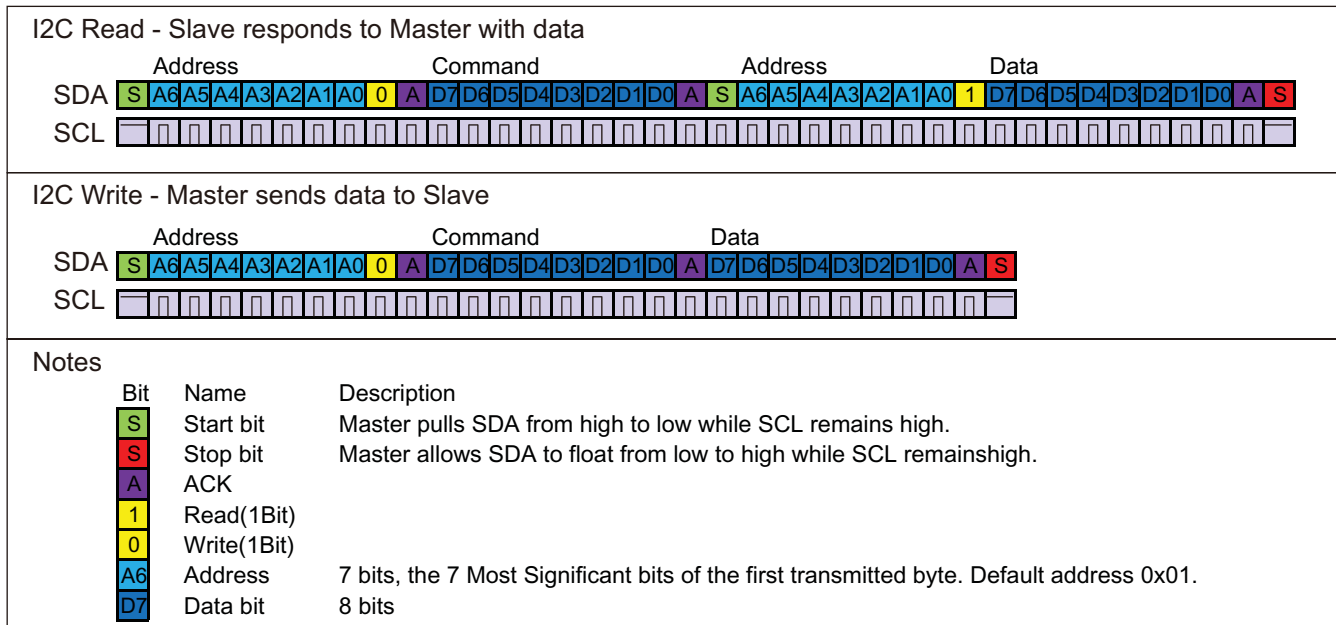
I2C Read - Slave responds to Master with data

Address Command Address Data

SDA S A6 A5 A4 A3 A2 A1 A0 0 A D7 D6 D5 D4 D3 D2 D1 D0 A S A6 A5 A4 A3 A2 A1 A0 1 D7 D6 D5 D4 D3 D2 D1 D0 A S

SCL

I2C Write - Master sends data to Slave

Address Command Data

SDA S A6 A5 A4 A3 A2 A1 A0 0 A D7 D6 D5 D4 D3 D2 D1 D0 A D7 D6 D5 D4 D3 D2 D1 D0 A S

SCL

Notes

| Bit | Name | Description |
|---|---|---|
| S | Start bit | Master pulls SDA from high to low while SCL remains high. |
| S | Stop bit | Master allows SDA to float from low to high while SCL remainshigh. |
| A | ACK | |
| 1 | Read(1Bit) | |
| 0 | Write(1Bit) | |
| A6 | Address | 7 bits, the 7 Most Significant bits of the first transmitted byte. Default address 0x01. |
| D7 | Data bit | 8 bits |